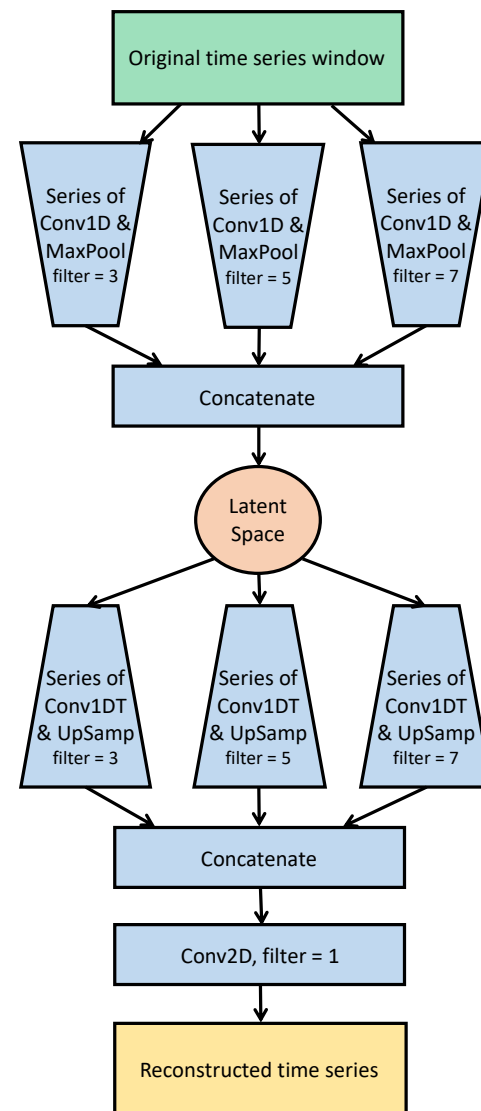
Original time series window

Series of Conv1D & MaxPool filter = 3

Series of Conv1D & MaxPool filter = 5

Series of Conv1D & MaxPool filter = 7

Concatenate

Latent Space

Series of Conv1DT & UpSamp filter = 3

Series of Conv1DT & UpSamp filter = 5

Series of Conv1DT & UpSamp filter = 7

Concatenate

Conv2D, filter = 1

Reconstructed time series